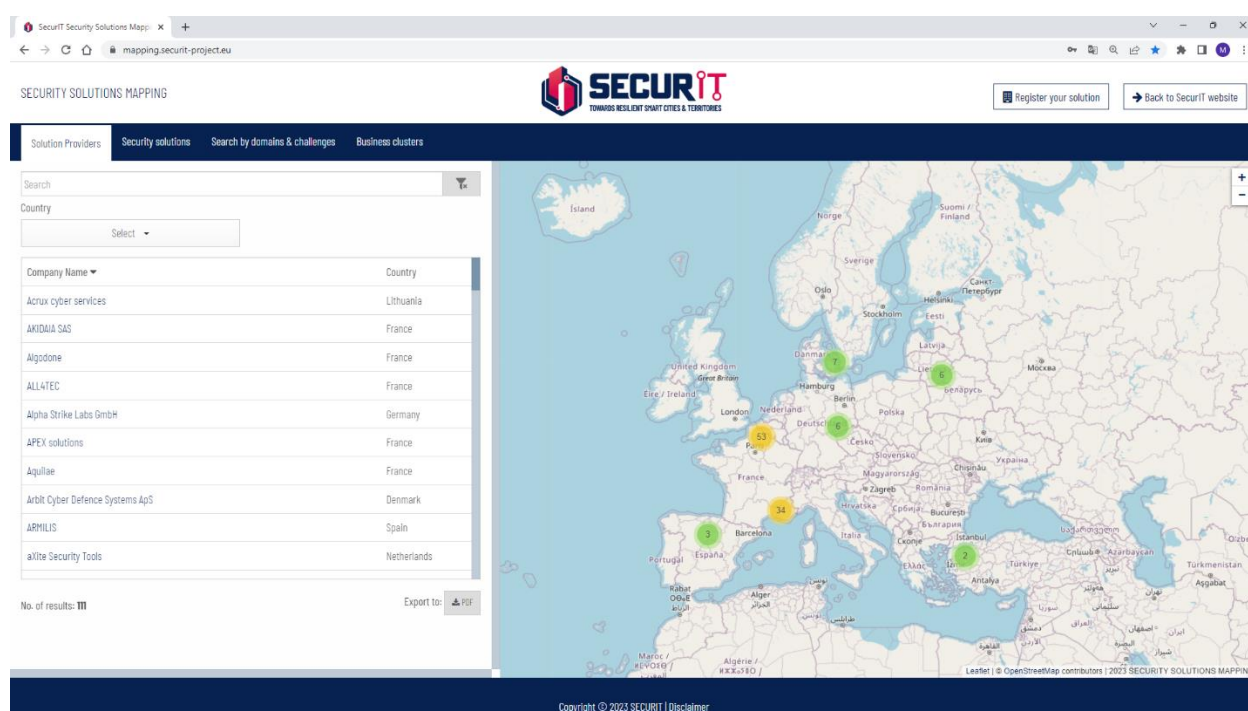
SecurIT Security Solutions Mapp ×  +

mapping.securit-project.eu

SECURITY SOLUTIONS MAPPING

SECURIT
TOWARDS RESILIENT SMART CITIES & TERRITORIES

Register your solution

Back to SecurIT website

Solution Providers | Security solutions | Search by domains & challenges | Business clusters

Search

Country

Select

| Company Name | Country |
|---|---|
| Acrux cyber services | Lithuania |
| AKIDAIA SAS | France |
| Algodone | France |
| ALL4TEC | France |
| Alpha Strike Labs GmbH | Germany |
| APEX solutions | France |
| Aquilae | France |
| Arbit Cyber Defence Systems ApS | Denmark |
| ARMILIS | Spain |
| aXite Security Tools | Netherlands |

No. of results: 111

Export to: PDF

Ísland
Norge
Suomi / Finland
Sverige
Oslo
Stockholm
Helsinki
Санкт-Петербург
Eesti
Latvija
Danmark
7
6
Москва
United Kingdom
Great Britain
Éire / Ireland
Hamburg
Беларусь
Berlin
London
Nederland
Polska
Deutschland
6
53
Česko
Київ
Slovensko
Україна
France
Magyarország
Chișinău
Zagreb
România
34
Hrvatska
Србија
București
България
3
Barcelona
Italia
Скопје
İstanbul
España
Portugal
Ελλάς
2
Türkiye
Antalya
Azərbaycan
Türkmenistan
Aşgabat
Alger
Rabat
Maroc
Algérie

+
−

Leaflet | © OpenStreetMap contributors | 2023 SECURITY SOLUTIONS MAPPIN

Copyright © 2023 SECURIT | Disclaimer